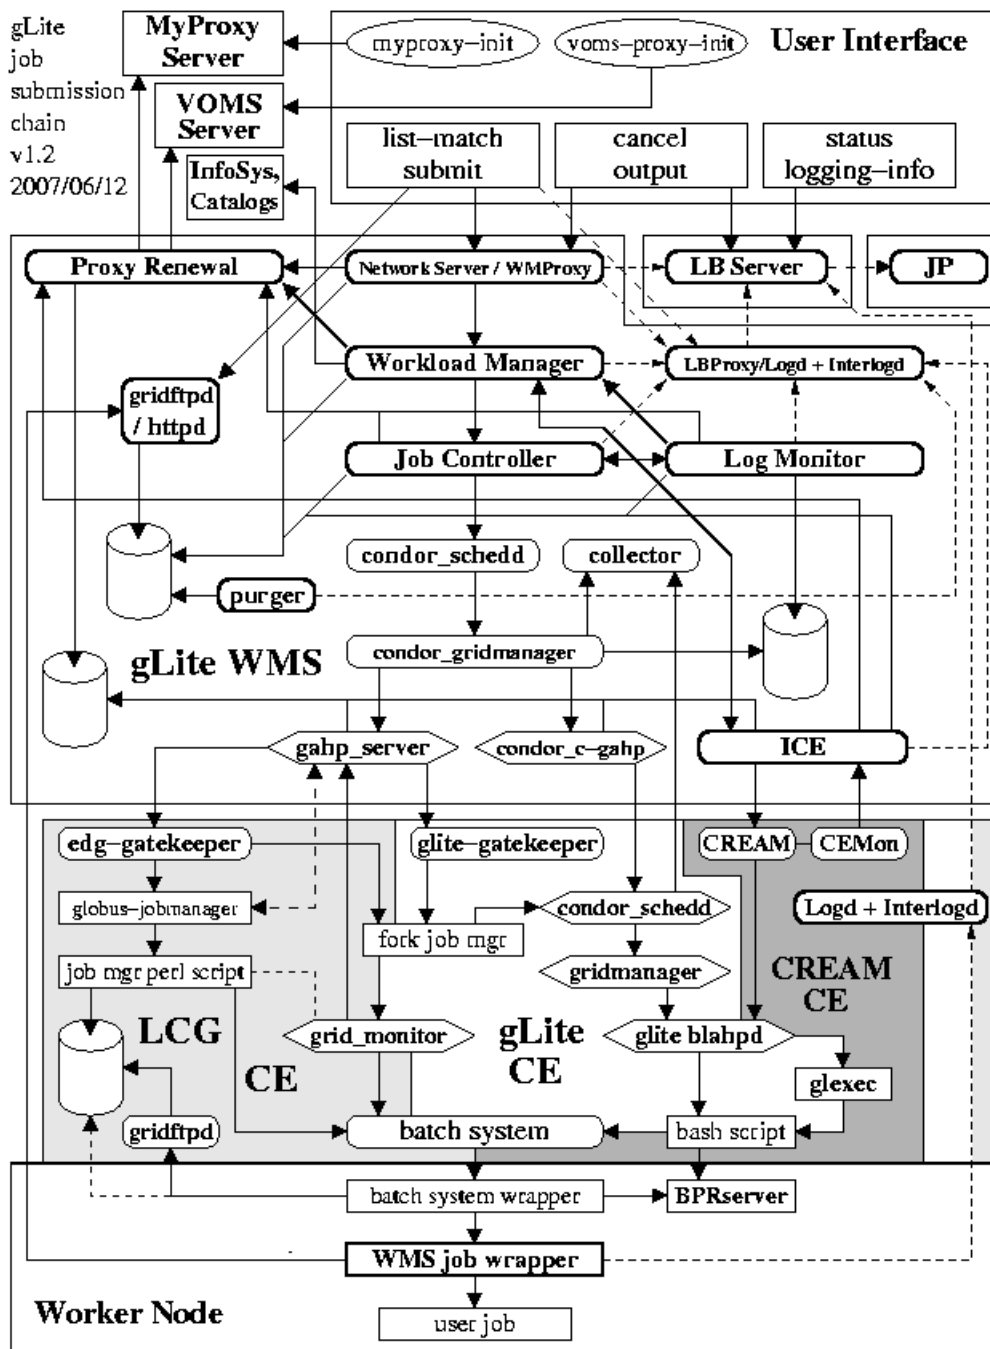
gLite job submission chain v1.2 2007/06/12

MyProxy Server

myproxy–init

voms–proxy–init

User Interface

VOMS Server

list–match submit

cancel output

status logging–info

InfoSys, Catalogs

Proxy Renewal

Network Server / WMProxy

LB Server

JP

Workload Manager

LBProxy/Logd + Interlogd

gridftpd / httpd

Job Controller

Log Monitor

condor_schedd

collector

purger

gLite WMS

condor_gridmanager

gahp_server

condor_c–gahp

ICE

edg–gatekeeper

glite–gatekeeper

CREAM

CEMon

globus–jobmanager

fork job mgr

condor_schedd

Logd + Interlogd

job mgr perl script

gridmanager

CREAM CE

LCG

grid_monitor

gLite CE

glite blahpd

CE

glexec

gridftpd

batch system

bash script

batch system wrapper

BPRserver

WMS job wrapper

Worker Node

user job